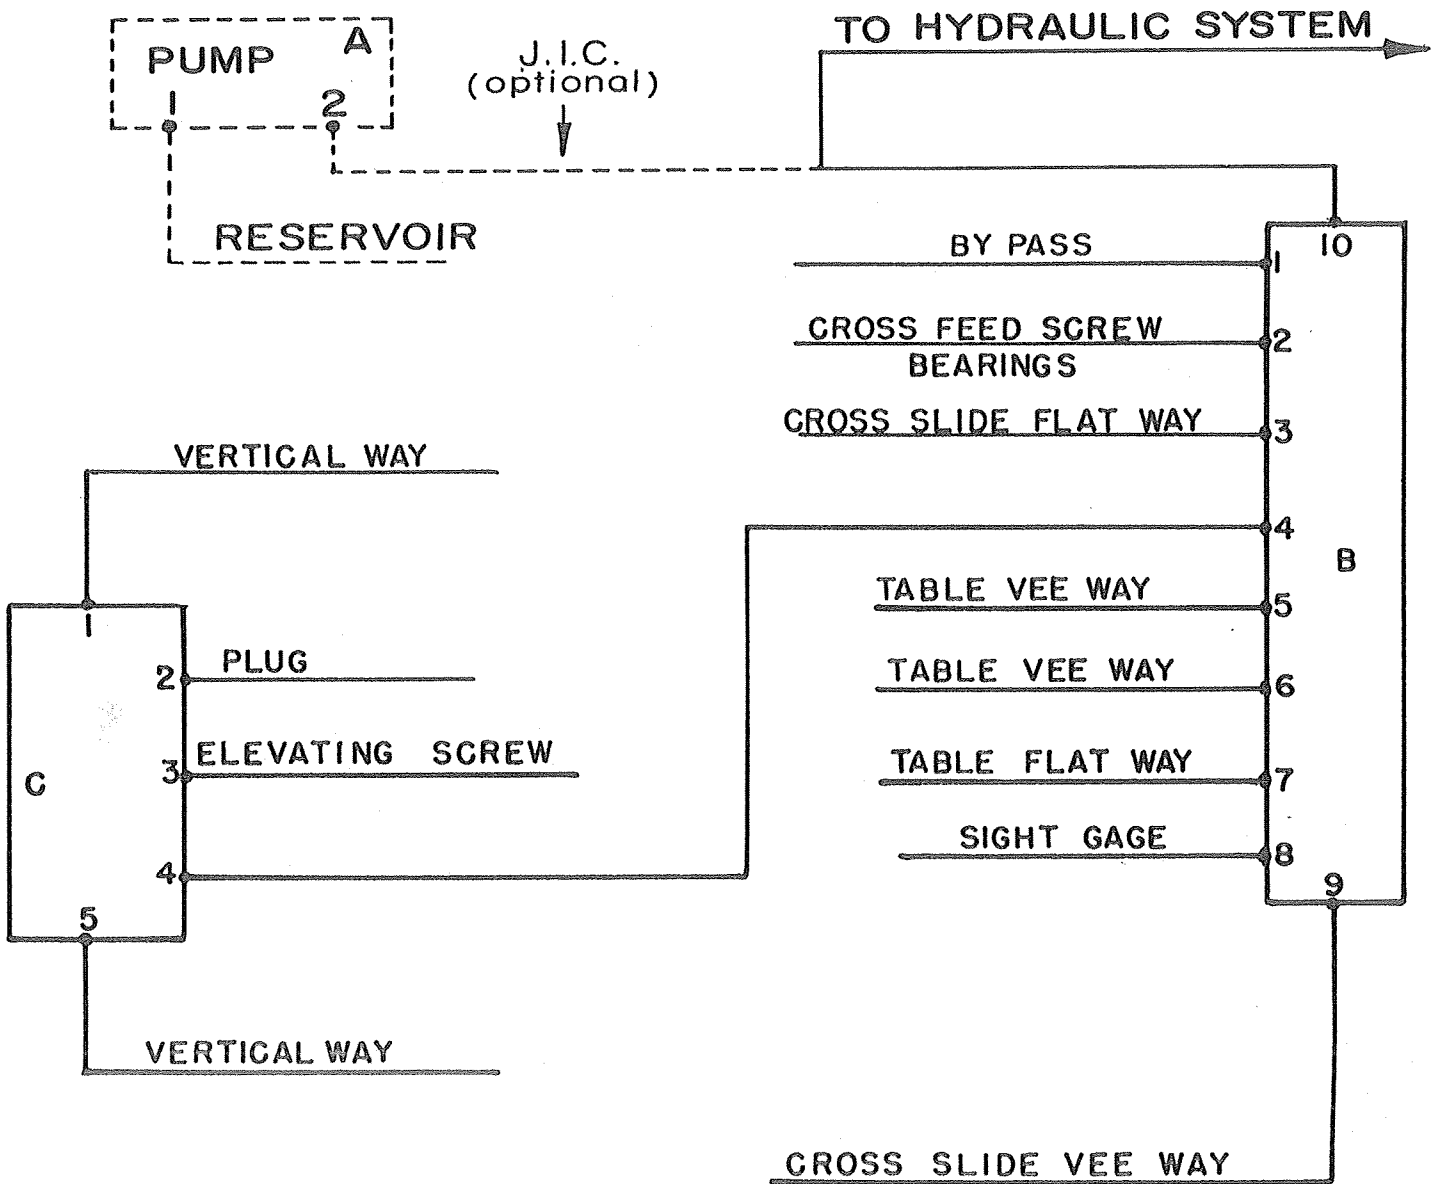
PUMP A
1 2
J.I.C. (optional)
TO HYDRAULIC SYSTEM
RESERVOIR
10
BY PASS 1
CROSS FEED SCREW BEARINGS 2
CROSS SLIDE FLAT WAY 3
4
B
TABLE VEE WAY 5
TABLE VEE WAY 6
TABLE FLAT WAY 7
SIGHT GAGE 8
9
CROSS SLIDE VEE WAY
VERTICAL WAY
1
2 PLUG
C
3 ELEVATING SCREW
4
5
VERTICAL WAY